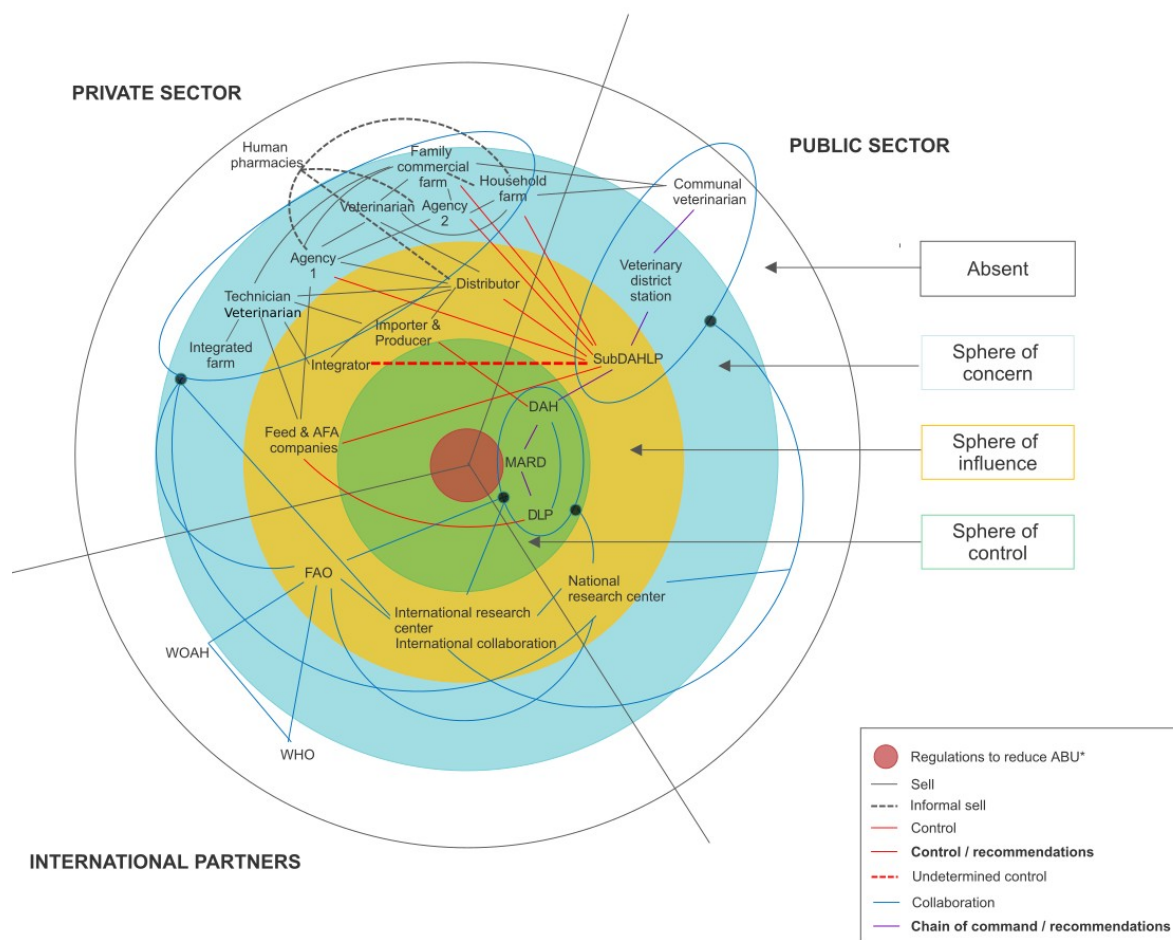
PRIVATE SECTOR

PUBLIC SECTOR

INTERNATIONAL PARTNERS

Human pharmacies

Family commercial farm

Household farm

Veterinarian

Agency 2

Communal veterinarian

Agency 1

Distributor

Veterinary district station

Technician Veterinarian

Importer & Producer

Integrated farm

Integrator

SubDAHLP

DAH

Feed & AFA companies

MARD

DLP

FAO

National research center

International research center

International collaboration

WOAH

WHO

Absent

Sphere of concern

Sphere of influence

Sphere of control

Regulations to reduce ABU*

Sell

Informal sell

Control

Control / recommendations

Undetermined control

Collaboration

Chain of command / recommendations